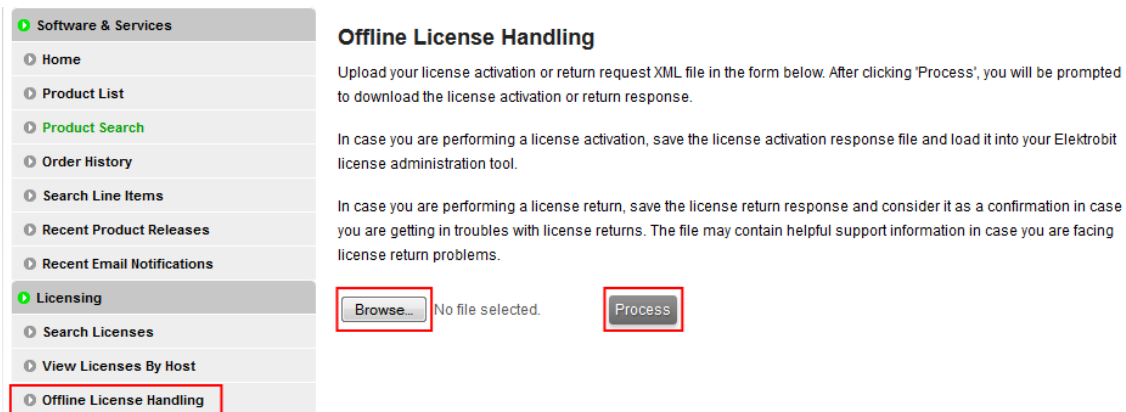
Software & Services
Home
Product List
Product Search
Order History
Search Line Items
Recent Product Releases
Recent Email Notifications
Licensing
Search Licenses
View Licenses By Host
Offline License Handling

Offline License Handling

Upload your license activation or return request XML file in the form below. After clicking 'Process', you will be prompted to download the license activation or return response.

In case you are performing a license activation, save the license activation response file and load it into your Elektrobit license administration tool.

In case you are performing a license return, save the license return response and consider it as a confirmation in case you are getting in troubles with license returns. The file may contain helpful support information in case you are facing license return problems.

Browse... No file selected.

Process